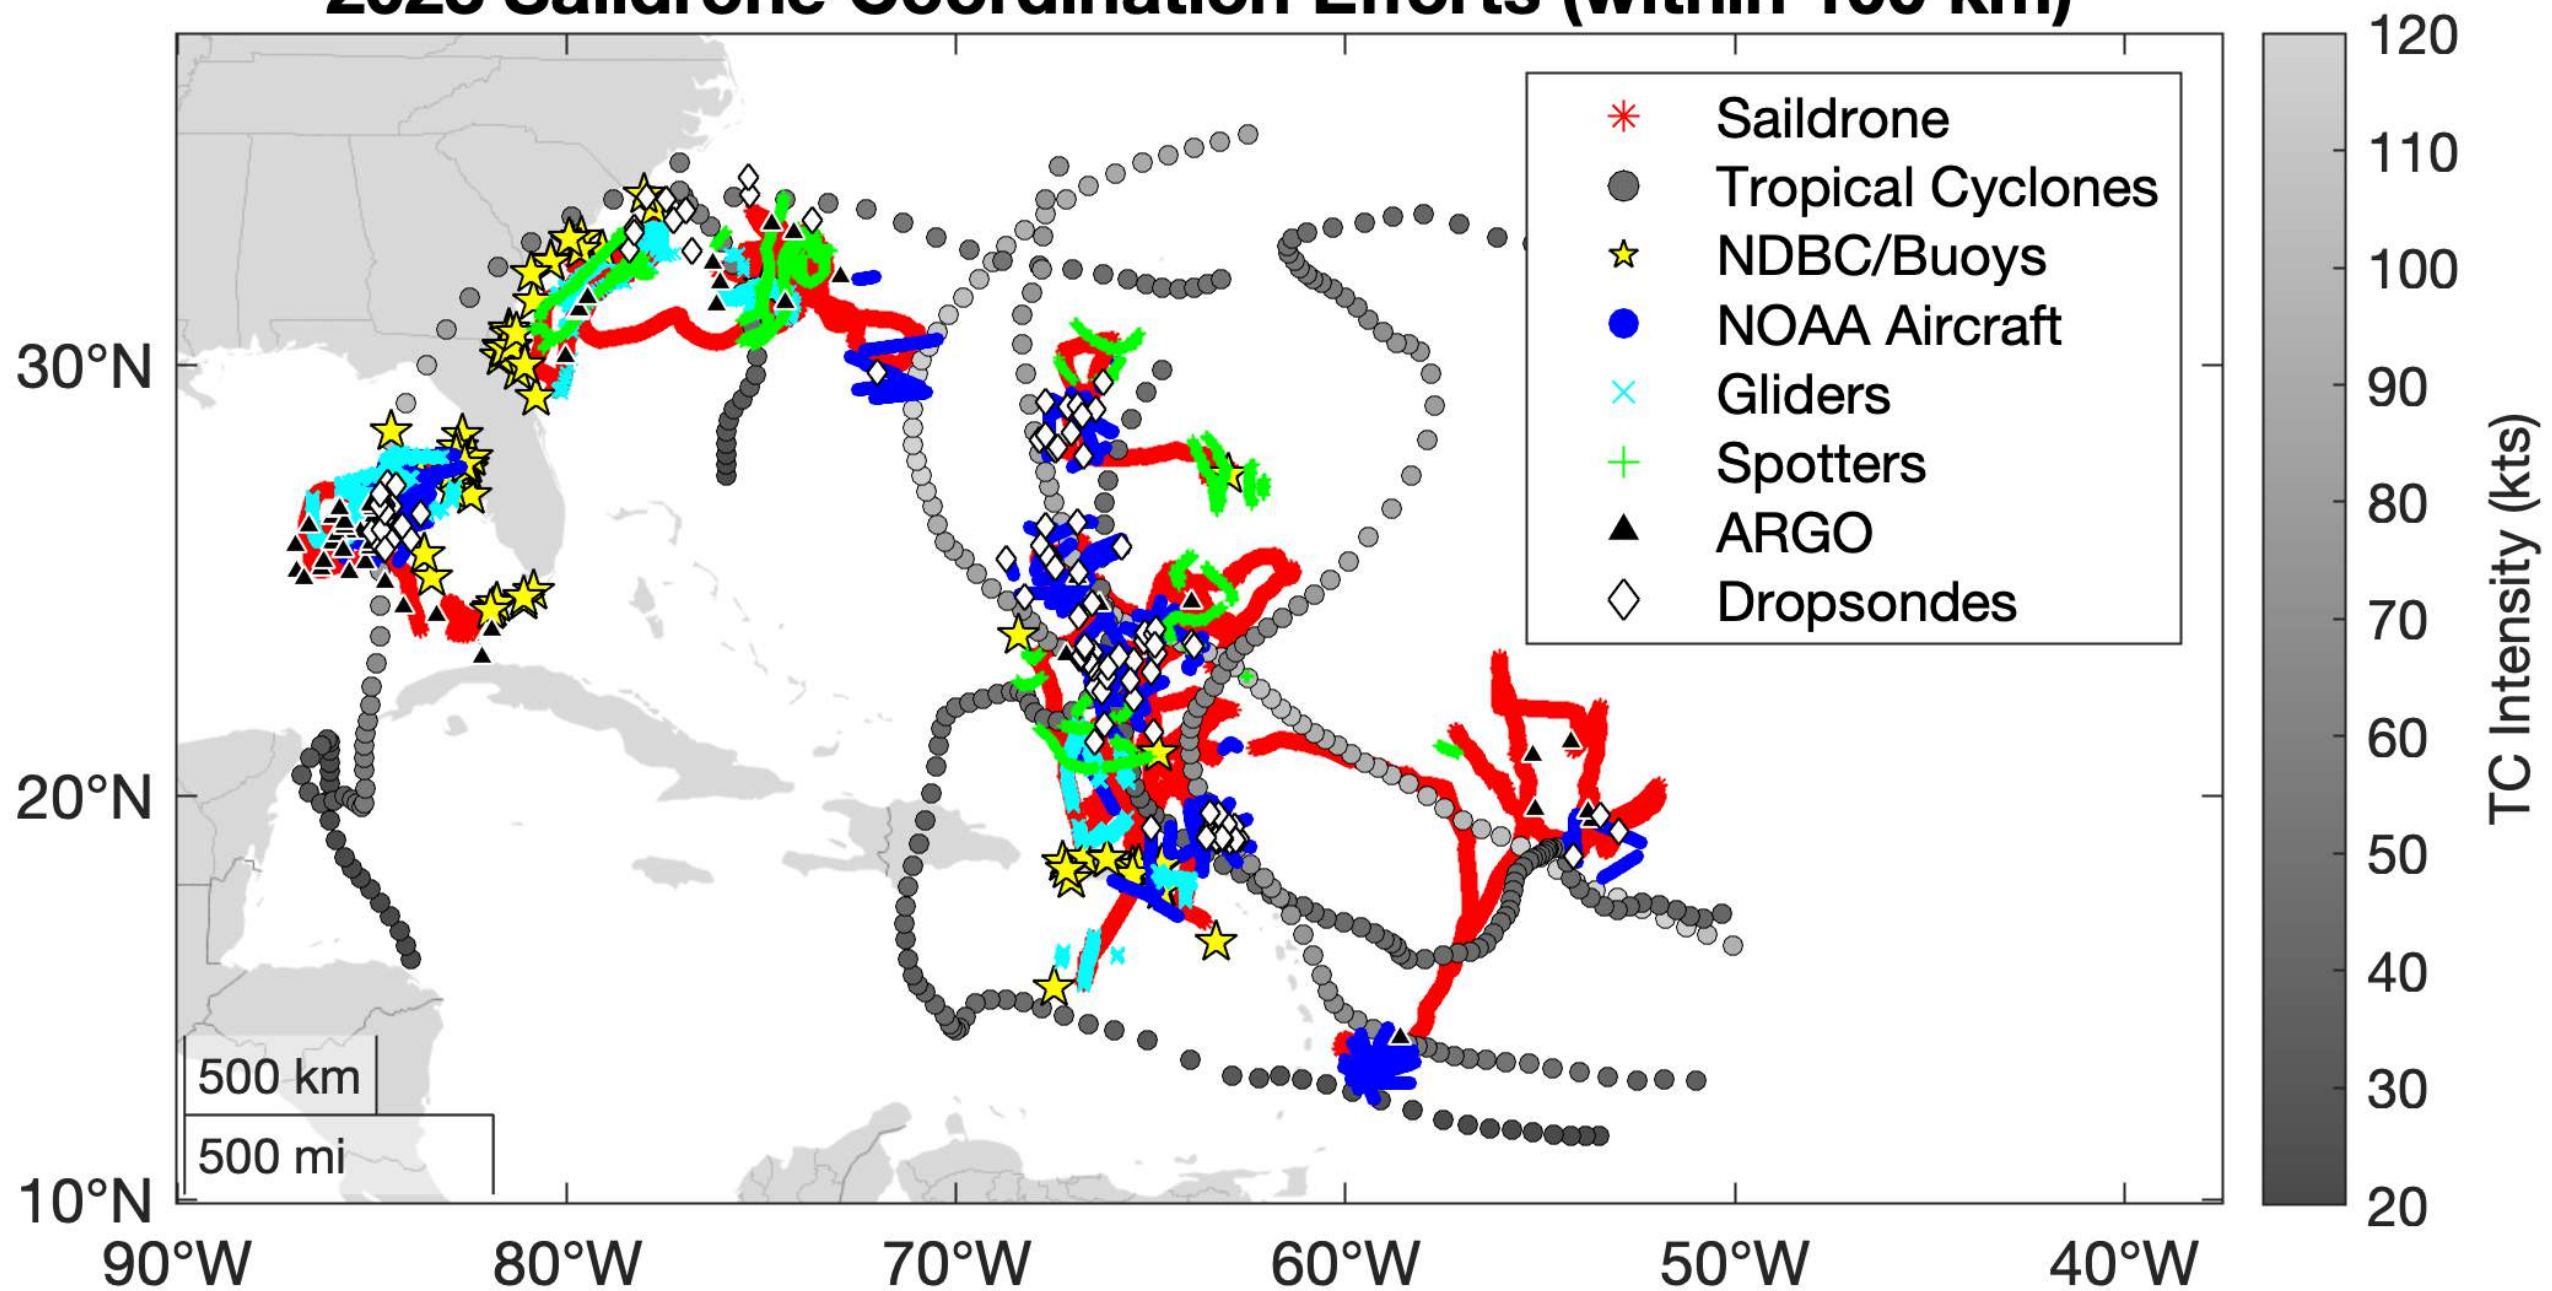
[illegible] Saildrone Coordination Efforts (within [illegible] km)

Saildrone
Tropical Cyclones
NDBC/Buoys
NOAA Aircraft
Gliders
Spotters
ARGO
Dropsondes

30°N
20°N
10°N
90°W
80°W
70°W
60°W
50°W
40°W

500 km
500 mi

120
110
100
90
80
70
60
50
40
30
20
TC Intensity (kts)